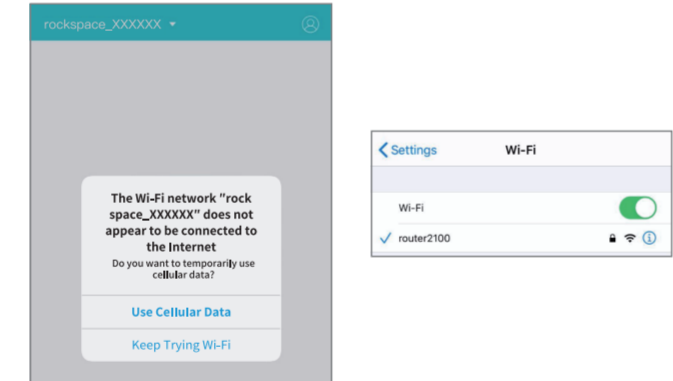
rockspace_XXXXXX

The Wi-Fi network "rock space_XXXXXX" does not appear to be connected to the Internet

Do you want to temporarily use cellular data?

Use Cellular Data

Keep Trying Wi-Fi

Settings

Wi-Fi

Wi-Fi

router2100